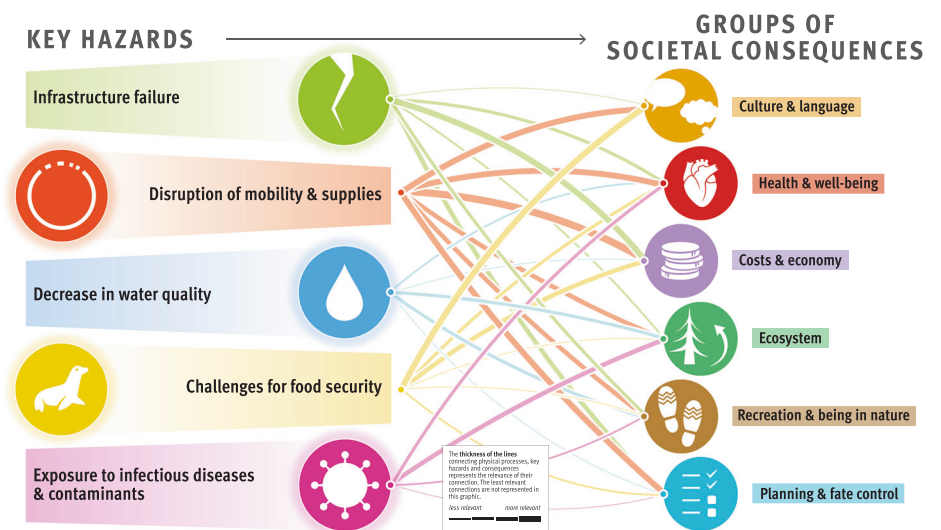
KEY HAZARDS

GROUPS OF SOCIETAL CONSEQUENCES

Infrastructure failure

Disruption of mobility & supplies

Decrease in water quality

Challenges for food security

Exposure to infectious diseases & contaminants

Culture & language

Health & well-being

Costs & economy

Ecosystem

Recreation & being in nature

Planning & fate control

The thickness of the lines connecting physical processes, key hazards and consequences represents the relevance of their connection. The least relevant connections are not represented in this graphic.

less relevant

more relevant